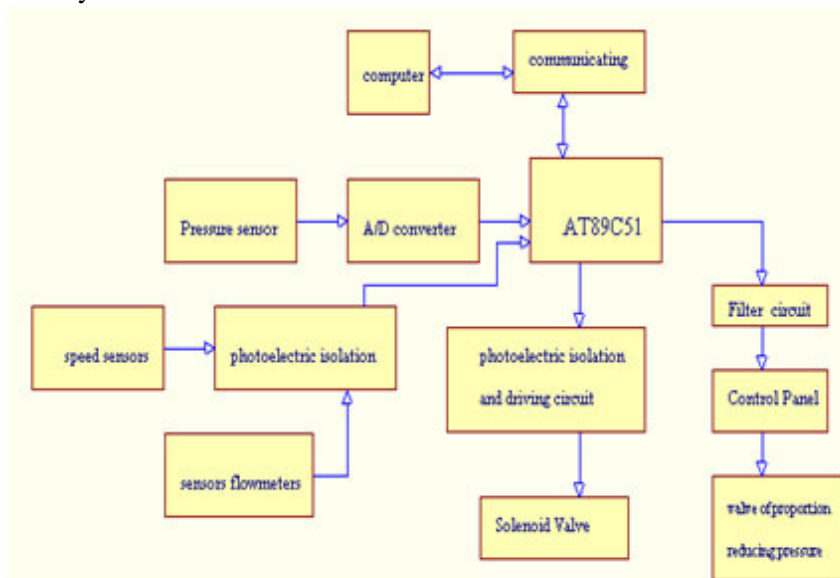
computer

communicating

Pressure sensor

A/D converter

AT89C51

speed sensors

photoelectric isolation

photoelectric isolation and driving circuit

Filter circuit

Control Panel

sensors flowmeters

Solenoid Valve

walve of proportion reducing pressure